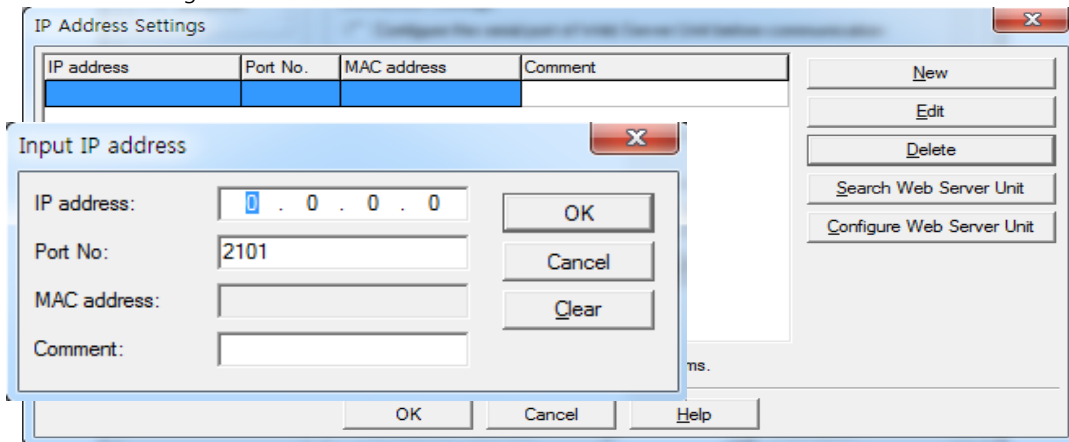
IP Address Settings

| IP address | Port No. | MAC address | Comment |
|---|---|---|---|
| | | | |

New
Edit
Delete
Search Web Server Unit
Configure Web Server Unit

Input IP address

IP address: 0 . 0 . 0 . 0
Port No: 2101
MAC address:
Comment:

OK
Cancel
Clear

ms.

OK
Cancel
Help